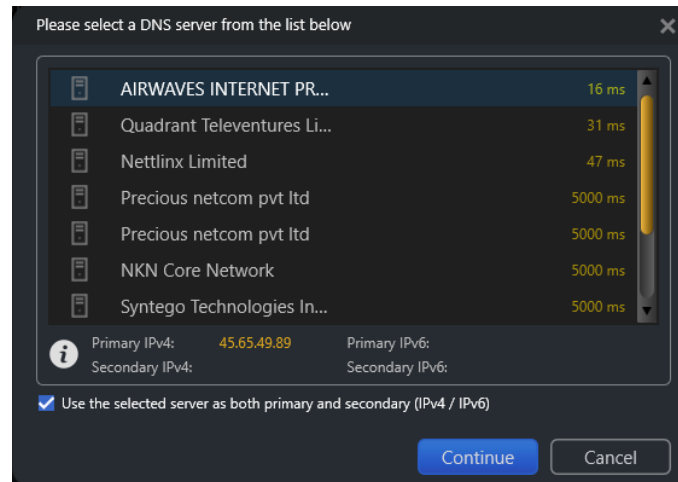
Please select a DNS server from the list below

AIRWAVES INTERNET PR... 16 ms
Quadrant Televentures Li... 31 ms
Nettlinx Limited 47 ms
Precious netcom pvt ltd 5000 ms
Precious netcom pvt ltd 5000 ms
NKN Core Network 5000 ms
Syntego Technologies In... 5000 ms

Primary IPv4: 45.65.49.89
Secondary IPv4:
Primary IPv6:
Secondary IPv6:

Use the selected server as both primary and secondary (IPv4 / IPv6)

Continue
Cancel